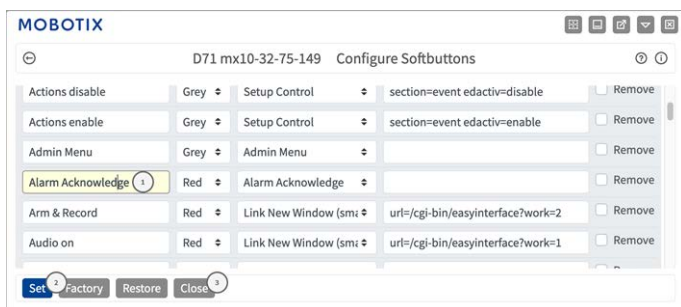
MOBOTIX

D71 mx10-32-75-149 Configure Softbuttons

| Actions disable | Grey | Setup Control | section=event edactiv=disable | Remove |
|---|---|---|---|---|
| Actions enable | Grey | Setup Control | section=event edactiv=enable | Remove |
| Admin Menu | Grey | Admin Menu | | Remove |
| Alarm Acknowledge 1 | Red | Alarm Acknowledge | | Remove |
| Arm & Record | Red | Link New Window (sma | url=/cgi-bin/easyinterface?work=2 | Remove |
| Audio on | Red | Link New Window (sma | url=/cgi-bin/easyinterface?work=1 | Remove |

Set 2 Factory Restore Close 3